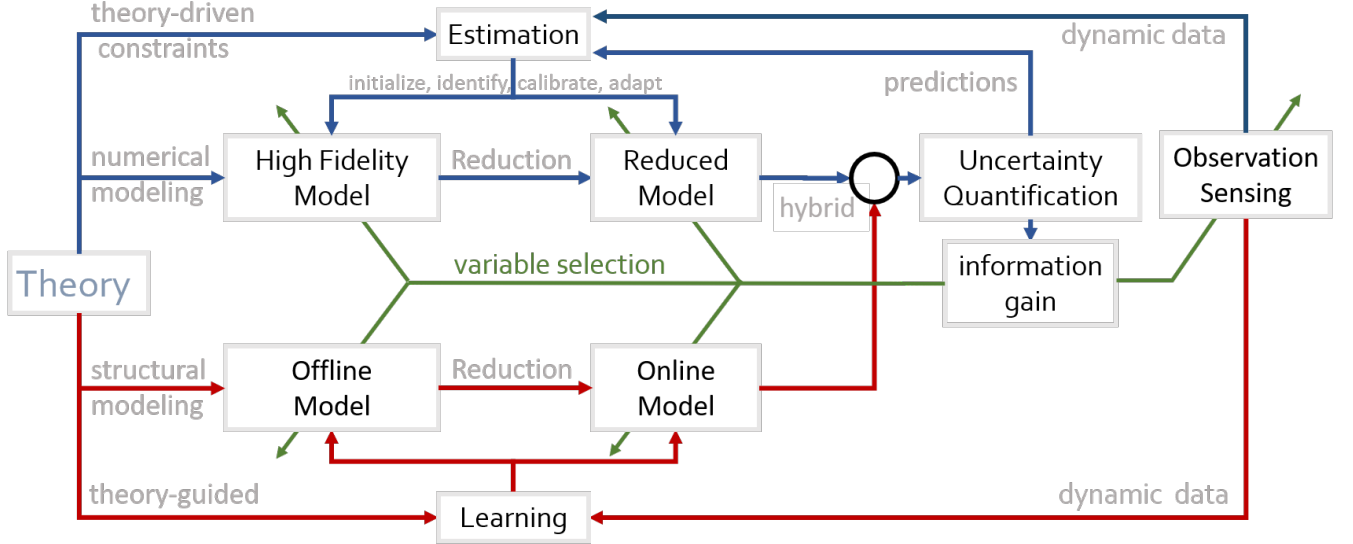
theory-driven constraints

Estimation

dynamic data

initialize, identify, calibrate, adapt

predictions

numerical modeling

High Fidelity Model

Reduction

Reduced Model

hybrid

Uncertainty Quantification

Observation Sensing

Theory

variable selection

information gain

structural modeling

Offline Model

Reduction

Online Model

theory-guided

Learning

dynamic data